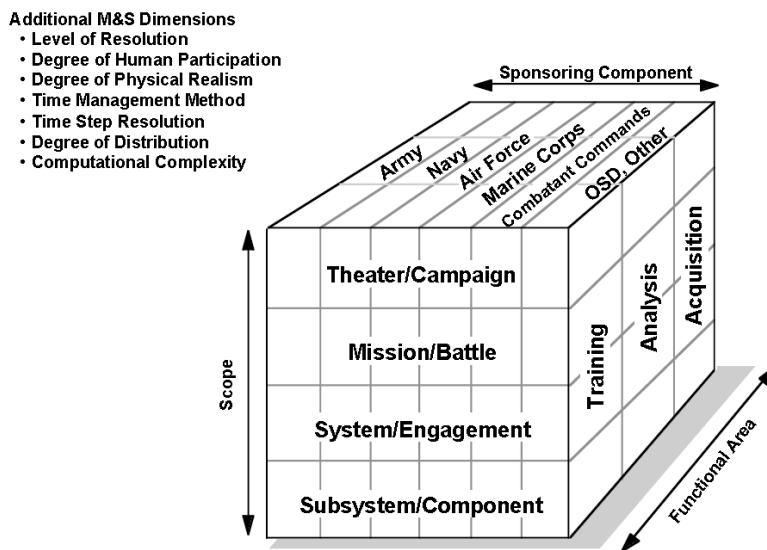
Additional M&S Dimensions
• Level of Resolution
• Degree of Human Participation
• Degree of Physical Realism
• Time Management Method
• Time Step Resolution
• Degree of Distribution
• Computational Complexity

Sponsoring Component

Army
Navy
Air Force
Marine Corps
Combatant Commands
OSD, Other

Theater/Campaign
Mission/Battle
System/Engagement
Subsystem/Component

Training
Analysis
Acquisition

Scope

Functional Area